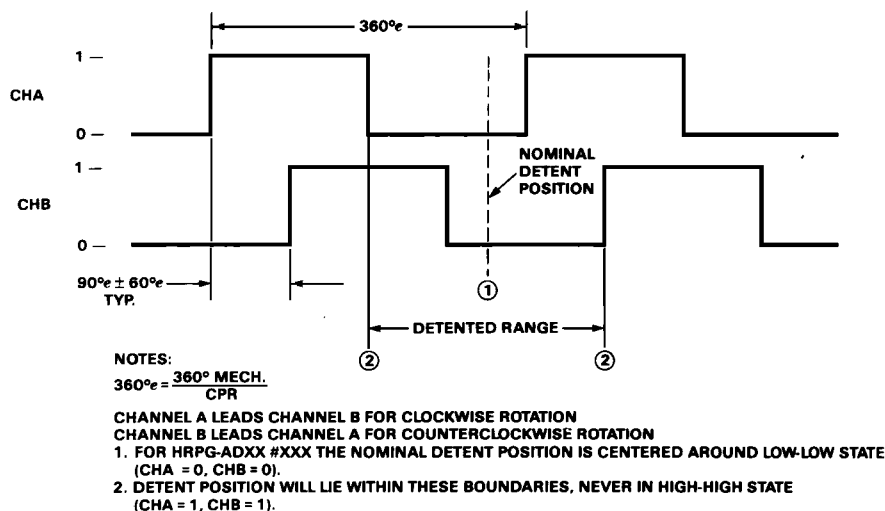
360°e

1 —

CHA

0 —

1 —

NOMINAL DETENT POSITION

CHB

0 —

90°e ± 60°e TYP.

①

DETENTED RANGE

②

②

NOTES:

$360°e = \frac{360° \text{ MECH.}}{\text{CPR}}$

CHANNEL A LEADS CHANNEL B FOR CLOCKWISE ROTATION
CHANNEL B LEADS CHANNEL A FOR COUNTERCLOCKWISE ROTATION

1. FOR HRPG-ADXX #XXX THE NOMINAL DETENT POSITION IS CENTERED AROUND LOW-LOW STATE (CHA = 0, CHB = 0).
2. DETENT POSITION WILL LIE WITHIN THESE BOUNDARIES, NEVER IN HIGH-HIGH STATE (CHA = 1, CHB = 1).